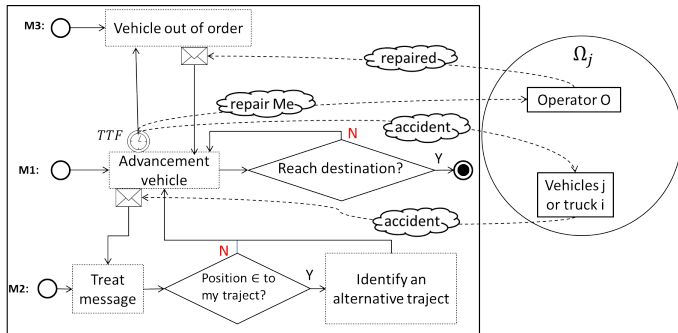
M3:

Vehicle out of order

repaired

$\Omega_j$

repair Me

Operator O

$TTF$

N

accident

M1:

Advancement vehicle

Reach destination?

Y

Vehicles j or truck i

accident

N

M2:

Treat message

Position ∈ to my traject?

Y

Identify an alternative traject